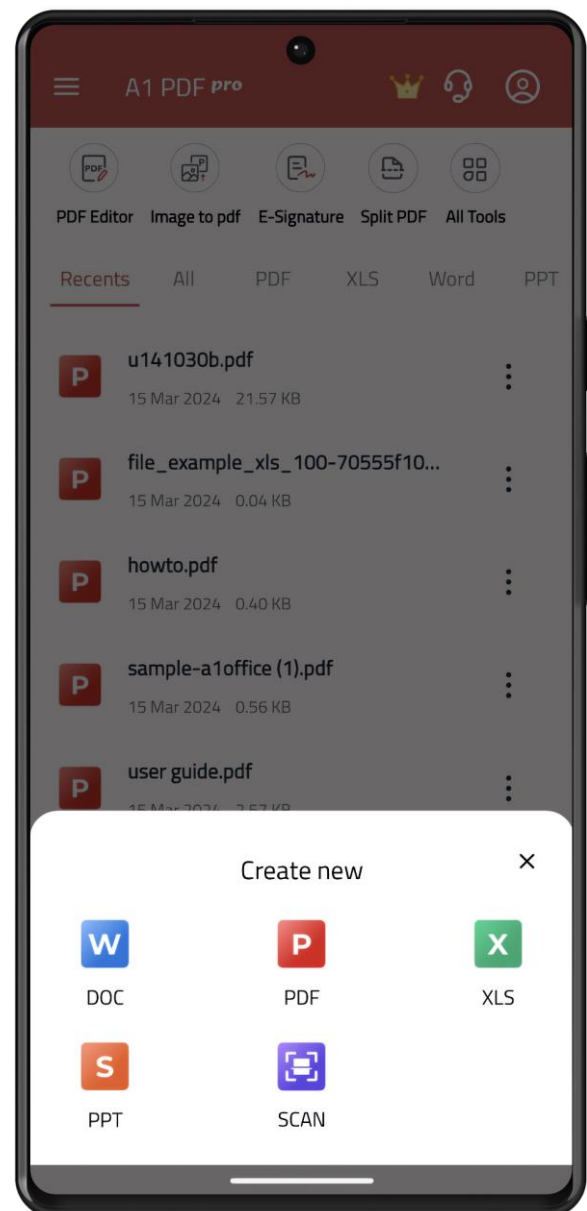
A1 PDF pro

PDF

PDF Editor Image to pdf E-Signature Split PDF All Tools

Recents All PDF XLS Word PPT

P u141030b.pdf
15 Mar 2024 21.57 KB

P file_example_xls_100-70555f10...
15 Mar 2024 0.04 KB

P howto.pdf
15 Mar 2024 0.40 KB

P sample-a1office (1).pdf
15 Mar 2024 0.56 KB

P user guide.pdf
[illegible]

Create new ×

W DOC
P PDF
X XLS
S PPT
SCAN